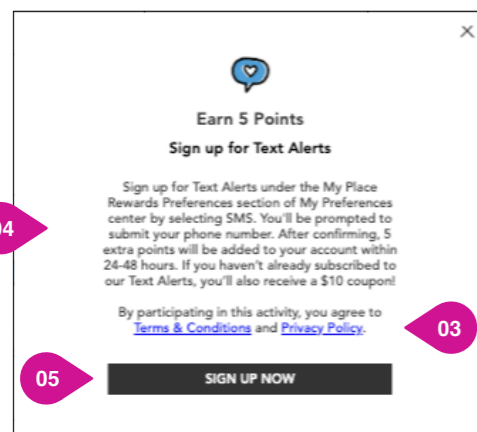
×

Earn 5 Points

Sign up for Text Alerts

Sign up for Text Alerts under the My Place Rewards Preferences section of My Preferences center by selecting SMS. You'll be prompted to submit your phone number. After confirming, 5 extra points will be added to your account within 24-48 hours. If you haven't already subscribed to our Text Alerts, you'll also receive a $10 coupon!

04

By participating in this activity, you agree to Terms & Conditions and Privacy Policy.

03

05

SIGN UP NOW